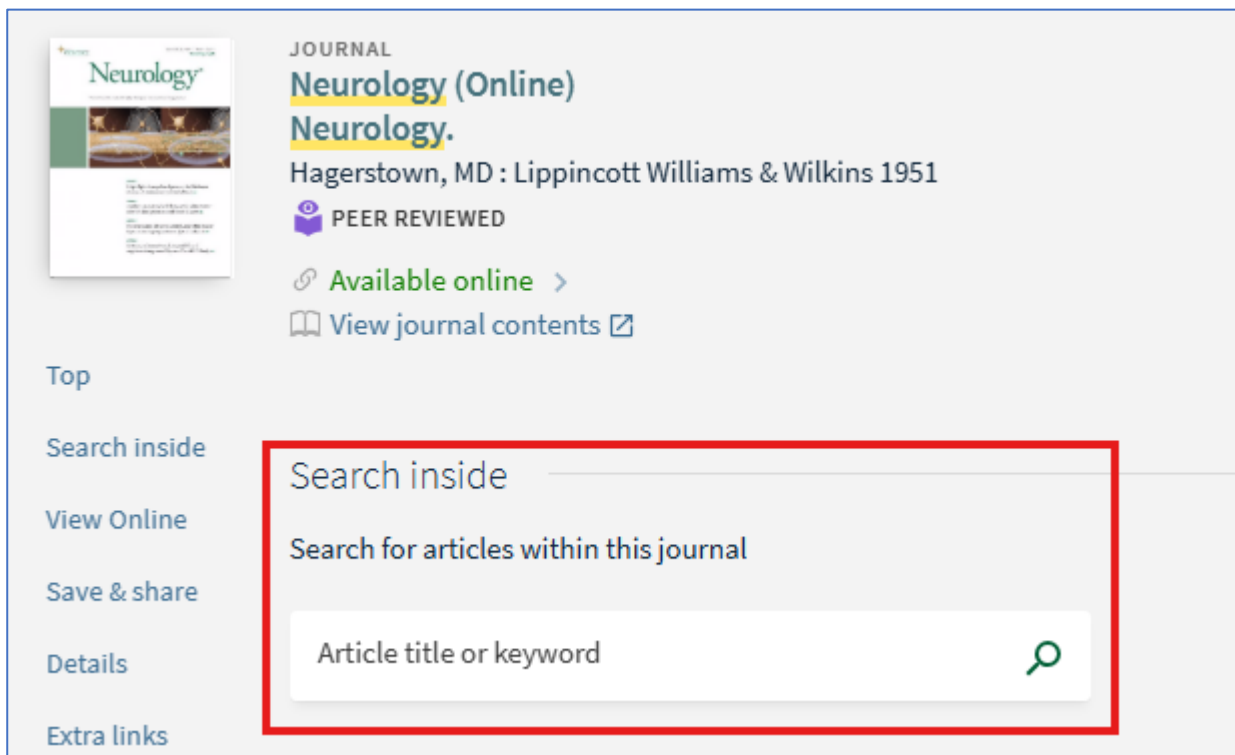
Neurology

JOURNAL
Neurology (Online)
Neurology.
Hagerstown, MD : Lippincott Williams & Wilkins 1951
PEER REVIEWED

Available online >
View journal contents

Top
Search inside
View Online
Save & share
Details
Extra links

Search inside
Search for articles within this journal

Article title or keyword